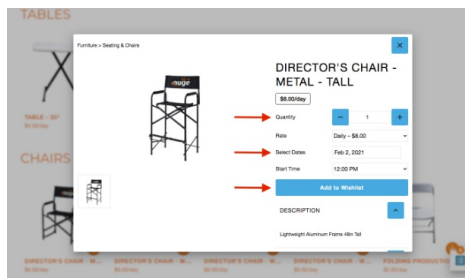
TABLES

TABLE - 30"
$8.00/day

CHAIRS

Furniture > Seating & Chairs

×

DIRECTOR'S CHAIR - METAL - TALL

$8.00/day

Quantity
−
1
+

Rate
Daily – $8.00

Select Dates
Feb 2, 2021

Start Time
12:00 PM

Add to Wishlist

DESCRIPTION

Lightweight Aluminum Frame 48in Tall

DIRECTOR'S CHAIR - M...
$8.00/day

DIRECTOR'S CHAIR - M...
$8.00/day

DIRECTOR'S CHAIR - M...
$8.00/day

DIRECTOR'S CHAIR - M...
$8.00/day

FOLDING PRODUCTS
$8.00/day